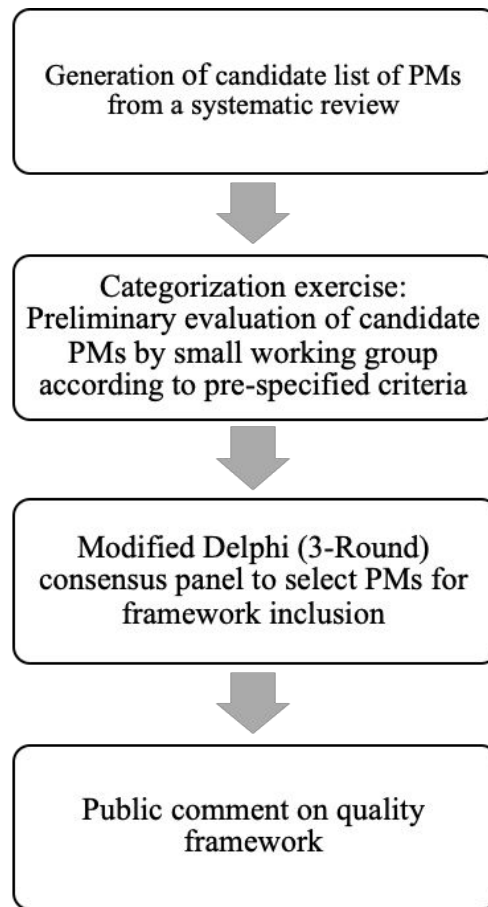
Generation of candidate list of PMs from a systematic review

Categorization exercise: Preliminary evaluation of candidate PMs by small working group according to pre-specified criteria

Modified Delphi (3-Round) consensus panel to select PMs for framework inclusion

Public comment on quality framework